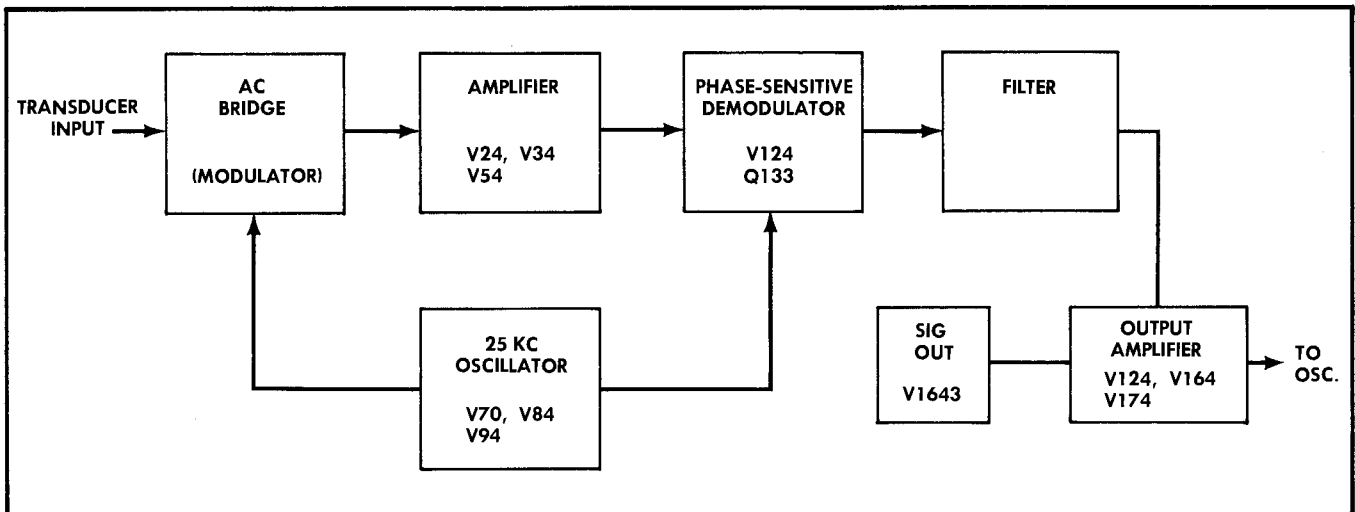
TRANSDUCER INPUT

AC BRIDGE

(MODULATOR)

AMPLIFIER

V24, V34
V54

PHASE-SENSITIVE DEMODULATOR

V124
Q133

FILTER

25 KC OSCILLATOR

V70, V84
V94

SIG OUT

V1643

OUTPUT AMPLIFIER

V124, V164
V174

TO OSC.